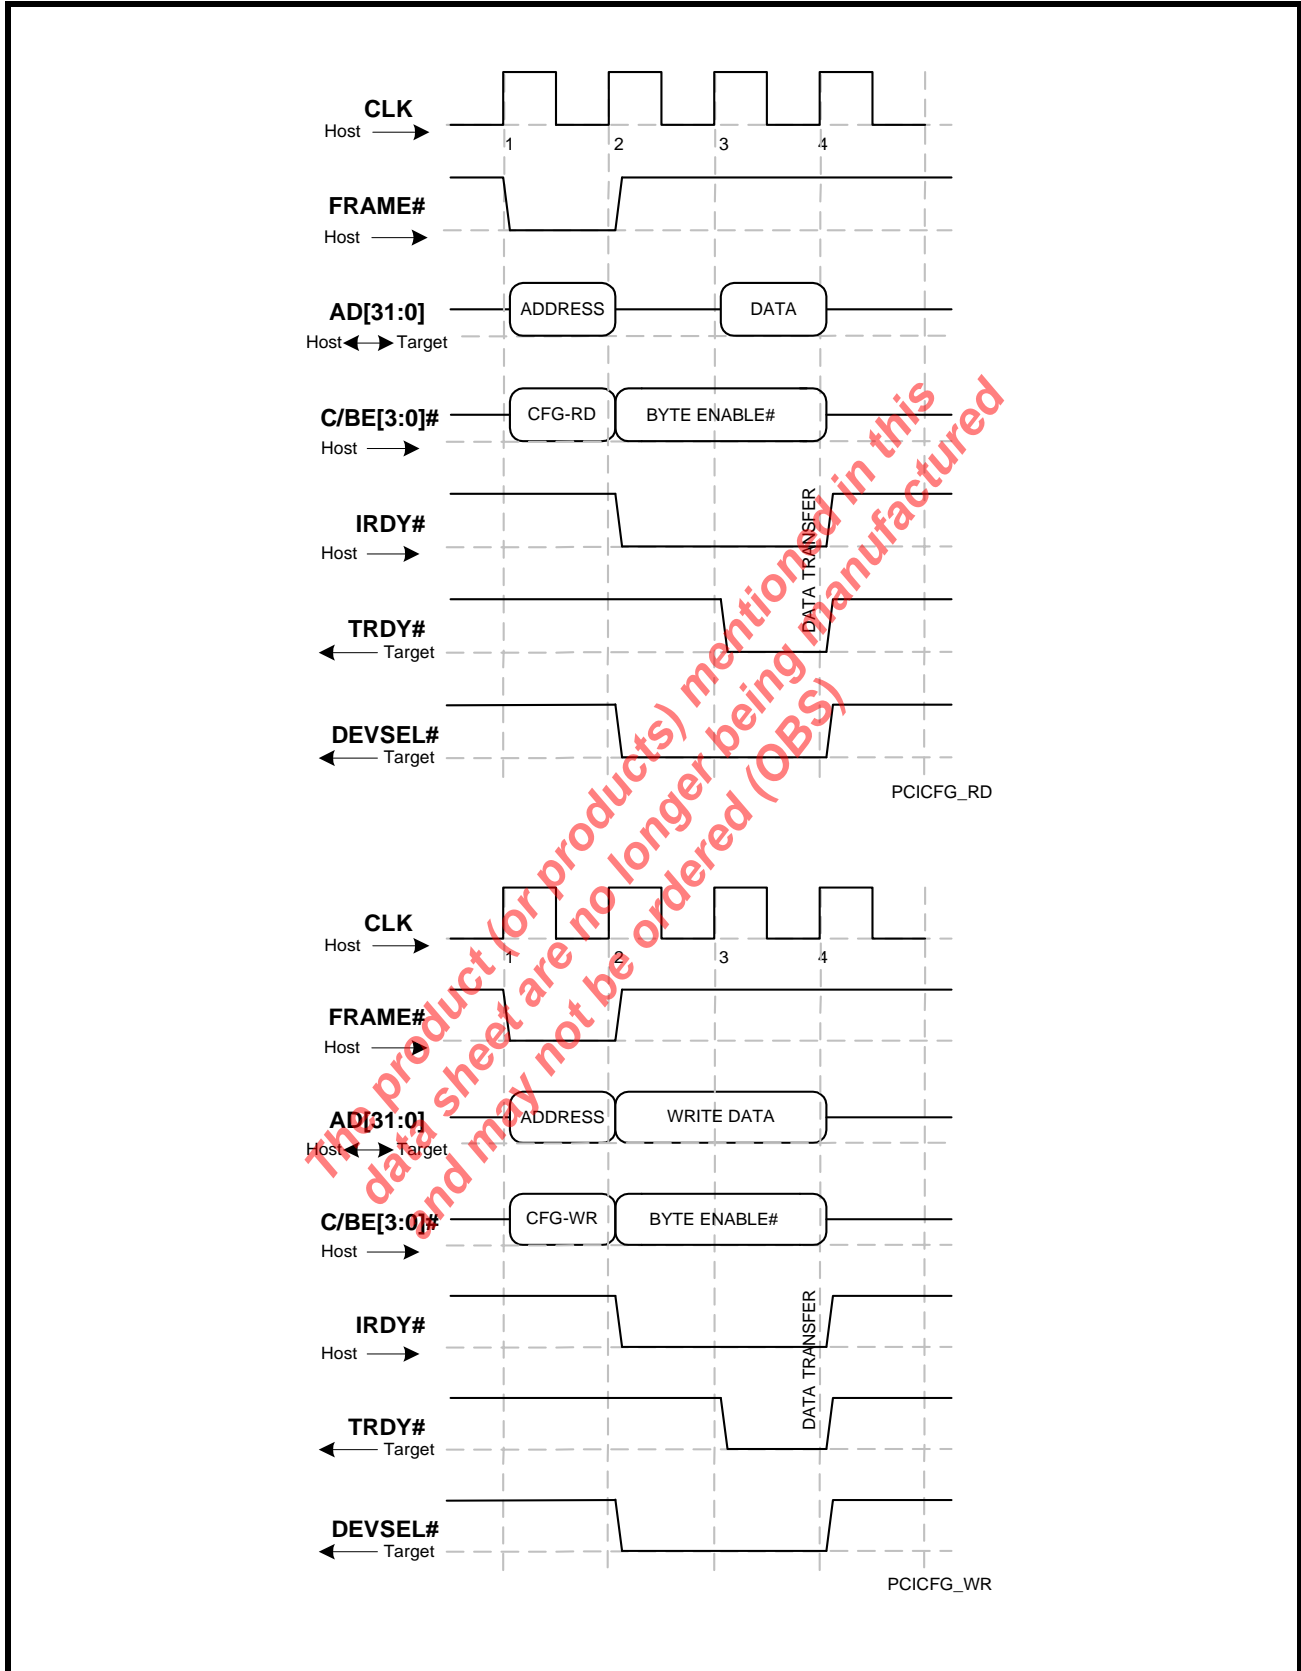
CLK
Host
1 2 3 4
FRAME#
Host
AD[31:0]
Host Target
ADDRESS
DATA
C/BE[3:0]#
Host
CFG-RD
BYTE ENABLE#
IRDY#
Host
DATA TRANSFER
TRDY#
Target
DEVSEL#
Target
PCICFG_RD

CLK
Host
1 2 3 4
FRAME#
Host
AD[31:0]
Host Target
ADDRESS
WRITE DATA
C/BE[3:0]#
Host
CFG-WR
BYTE ENABLE#
IRDY#
Host
DATA TRANSFER
TRDY#
Target
DEVSEL#
Target
PCICFG_WR

The product (or products) mentioned in this data sheet are no longer being manufactured and may not be ordered (OBS)